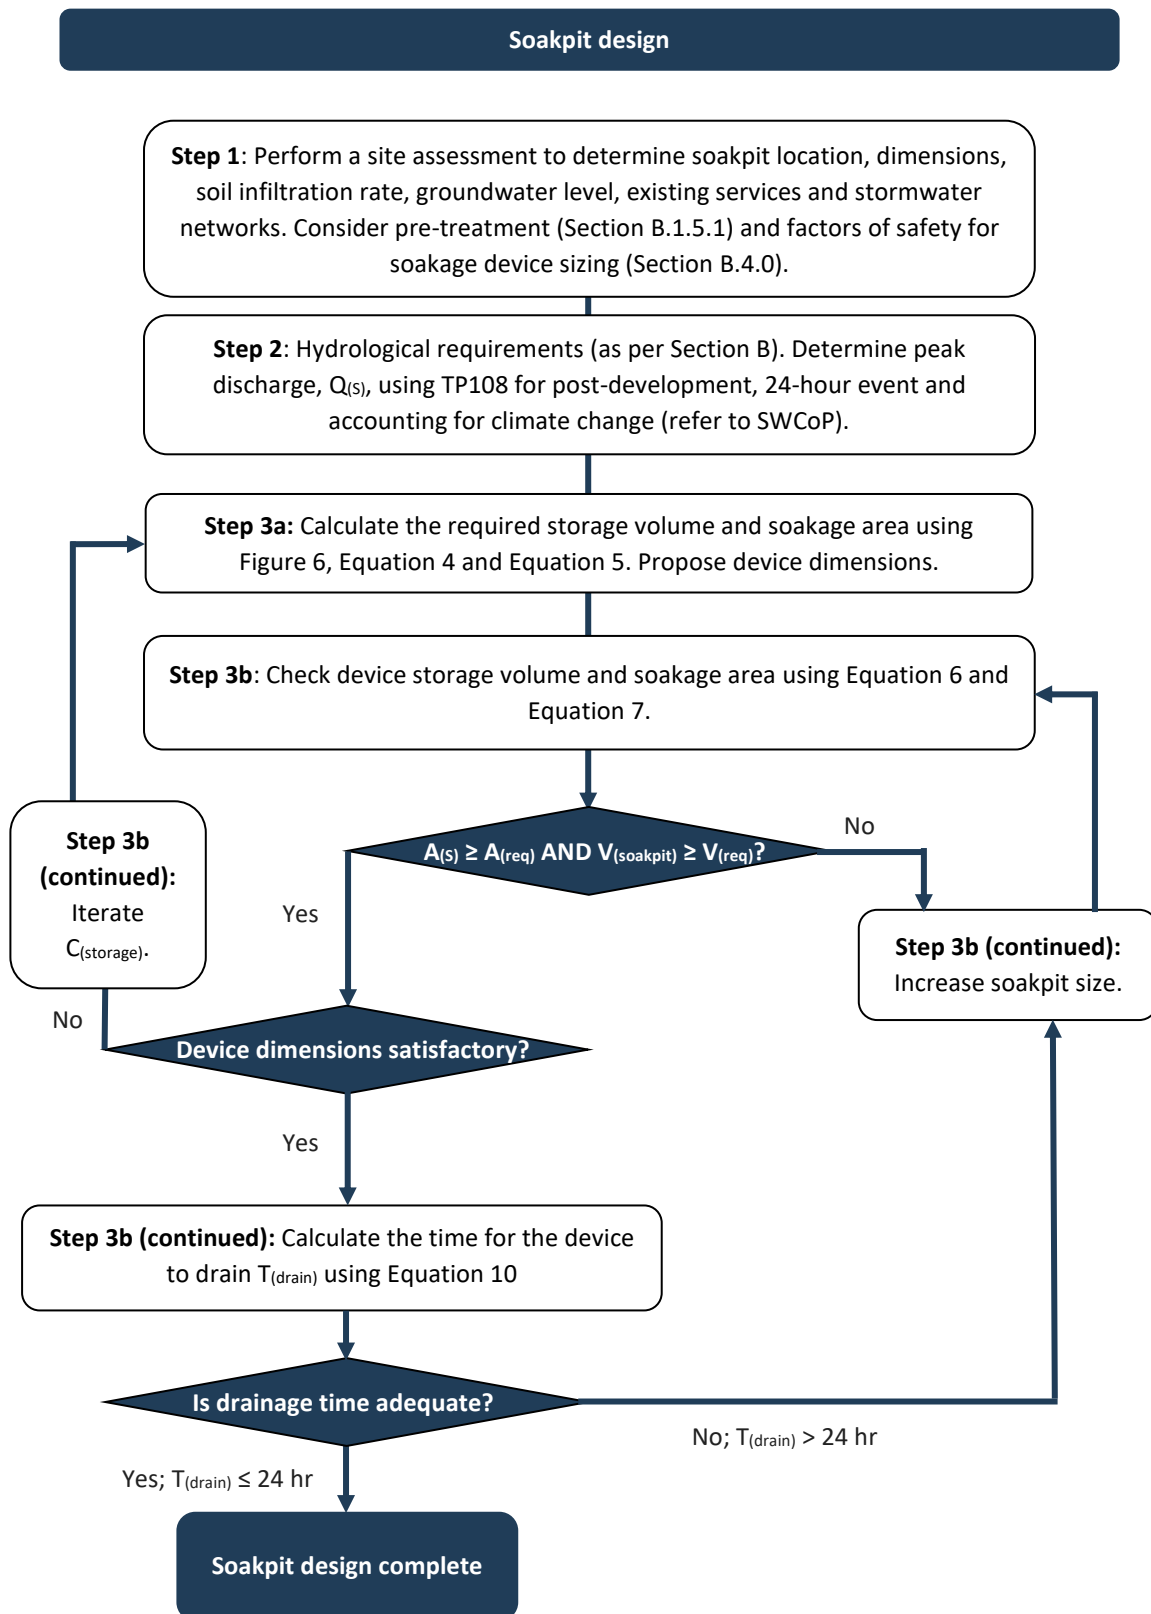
Soakpit design

**Step 1**: Perform a site assessment to determine soakpit location, dimensions, soil infiltration rate, groundwater level, existing services and stormwater networks. Consider pre-treatment (Section B.1.5.1) and factors of safety for soakage device sizing (Section B.4.0).

**Step 2**: Hydrological requirements (as per Section B). Determine peak discharge, $Q_{(S)}$, using TP108 for post-development, 24-hour event and accounting for climate change (refer to SWCoP).

**Step 3a:** Calculate the required storage volume and soakage area using Figure 6, Equation 4 and Equation 5. Propose device dimensions.

**Step 3b**: Check device storage volume and soakage area using Equation 6 and Equation 7.

$A_{(S)} \geq A_{(req)}$ AND $V_{(soakpit)} \geq V_{(req)}$?

No

**Step 3b (continued):** Increase soakpit size.

Yes

**Step 3b (continued):** Iterate $C_{(storage)}$.

No

Device dimensions satisfactory?

Yes

**Step 3b (continued):** Calculate the time for the device to drain $T_{(drain)}$ using Equation 10

Is drainage time adequate?

No; $T_{(drain)} > 24$ hr

Yes; $T_{(drain)} \leq 24$ hr

Soakpit design complete